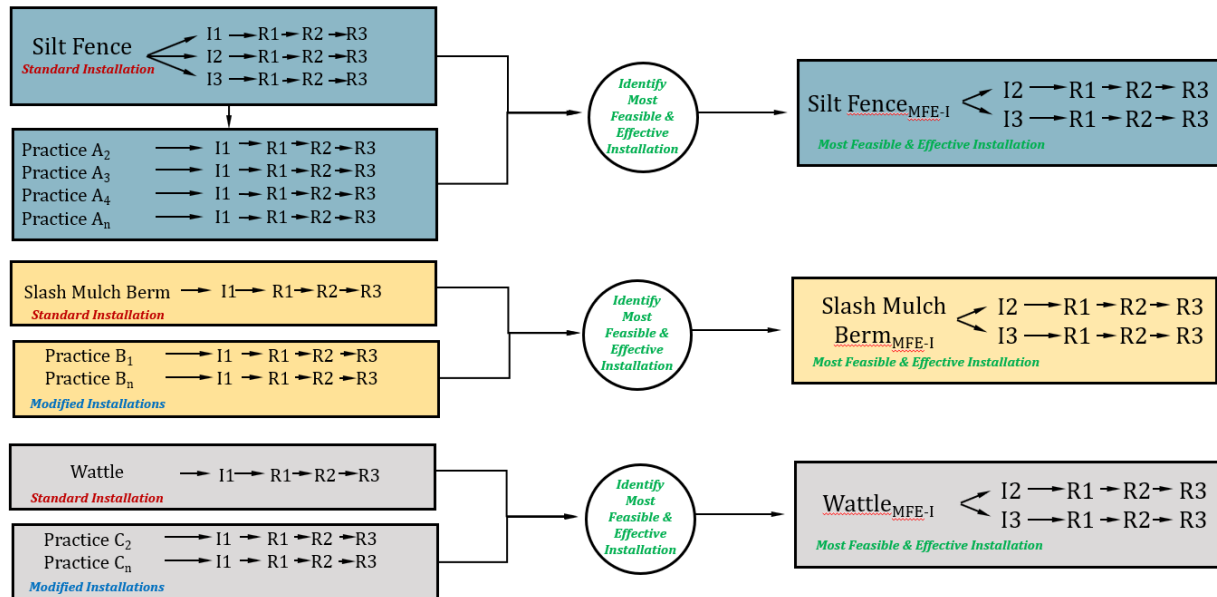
Silt Fence
Standard Installation
I1 → R1 → R2 → R3
I2 → R1 → R2 → R3
I3 → R1 → R2 → R3

Practice $A_2$ → I1 → R1 → R2 → R3
Practice $A_3$ → I1 → R1 → R2 → R3
Practice $A_4$ → I1 → R1 → R2 → R3
Practice $A_n$ → I1 → R1 → R2 → R3

Identify Most Feasible & Effective Installation

Silt Fence$_{MFE-I}$
I2 → R1 → R2 → R3
I3 → R1 → R2 → R3
Most Feasible & Effective Installation

Slash Mulch Berm → I1 → R1 → R2 → R3
Standard Installation

Practice $B_1$ → I1 → R1 → R2 → R3
Practice $B_n$ → I1 → R1 → R2 → R3
Modified Installations

Identify Most Feasible & Effective Installation

Slash Mulch Berm$_{MFE-I}$
I2 → R1 → R2 → R3
I3 → R1 → R2 → R3
Most Feasible & Effective Installation

Wattle → I1 → R1 → R2 → R3
Standard Installation

Practice $C_2$ → I1 → R1 → R2 → R3
Practice $C_n$ → I1 → R1 → R2 → R3
Modified Installations

Identify Most Feasible & Effective Installation

Wattle$_{MFE-I}$
I2 → R1 → R2 → R3
I3 → R1 → R2 → R3
Most Feasible & Effective Installation